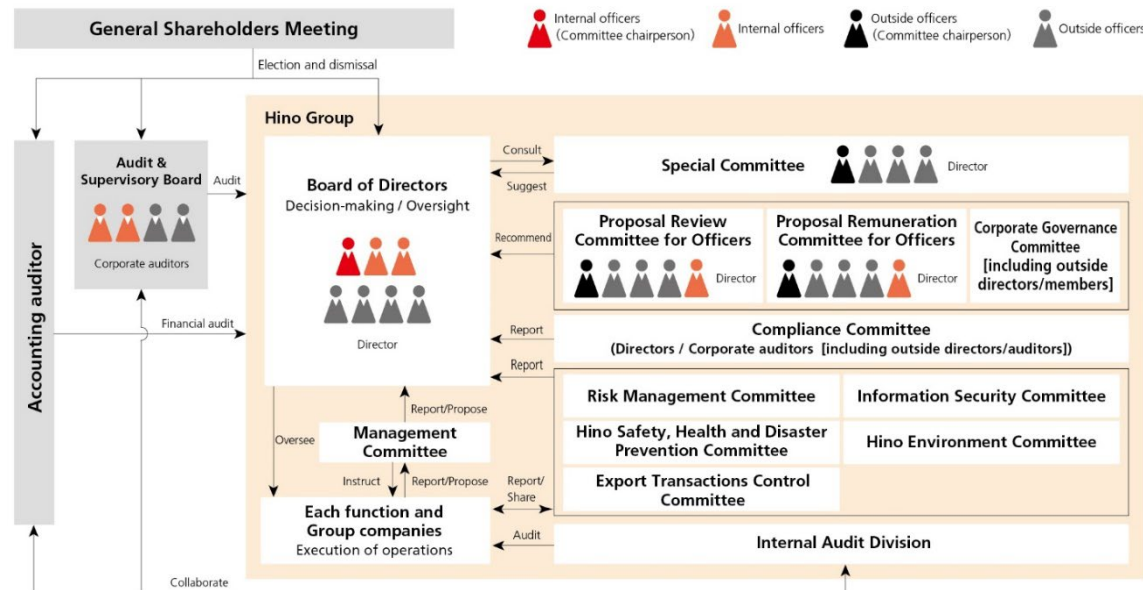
General Shareholders Meeting

Internal officers (Committee chairperson)
Internal officers
Outside officers (Committee chairperson)
Outside officers

Election and dismissal

Accounting auditor

Audit & Supervisory Board

Corporate auditors

Audit

Financial audit

Hino Group

Board of Directors
Decision-making / Oversight

Director

Consult
Suggest

Special Committee
Director

Recommend

Proposal Review Committee for Officers
Director

Proposal Remuneration Committee for Officers
Director

Corporate Governance Committee [including outside directors/members]

Report

Compliance Committee
(Directors / Corporate auditors [including outside directors/auditors])

Report

Risk Management Committee
Information Security Committee
Hino Safety, Health and Disaster Prevention Committee
Hino Environment Committee
Export Transactions Control Committee

Report/Propose

Oversee

Management Committee

Instruct
Report/Propose

Report/ Share

Each function and Group companies
Execution of operations

Audit

Internal Audit Division

Collaborate